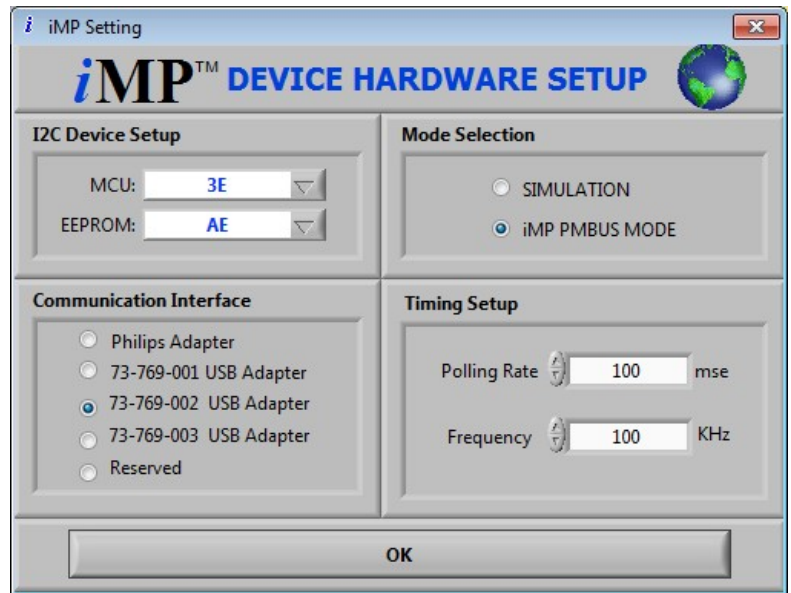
iMP Setting

iMP™ DEVICE HARDWARE SETUP

I2C Device Setup

MCU: 3E

EEPROM: AE

Mode Selection

SIMULATION

iMP PMBUS MODE

Communication Interface

Philips Adapter

73-769-001 USB Adapter

73-769-002 USB Adapter

73-769-003 USB Adapter

Reserved

Timing Setup

Polling Rate 100 mse

Frequency 100 KHz

OK